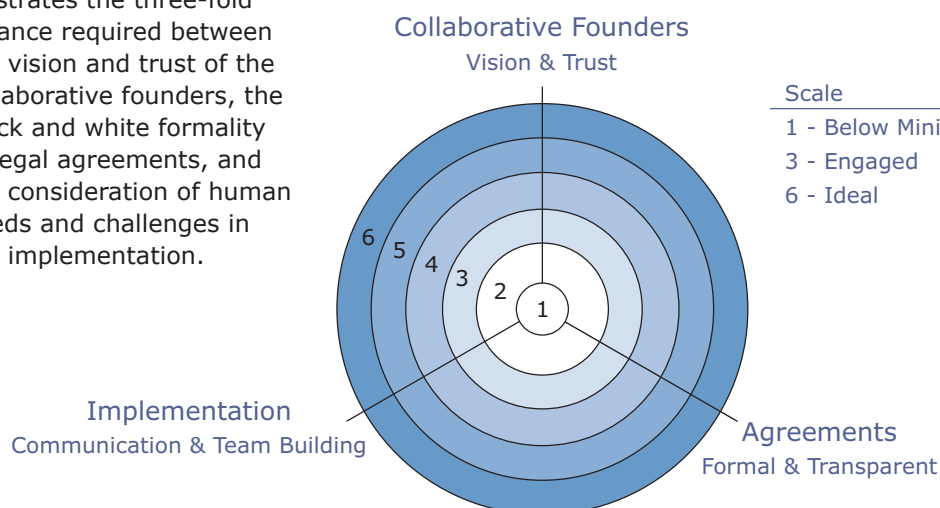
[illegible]strates the three-fold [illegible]ance required between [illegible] vision and trust of the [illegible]laborative founders, the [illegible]ck and white formality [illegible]egal agreements, and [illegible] consideration of human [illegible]eds and challenges in implementation.

Collaborative Founders
Vision & Trust

Scale
1 - Below Mini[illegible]
3 - Engaged
6 - Ideal

6
5
4
3
2
1

Implementation
Communication & Team Building

Agreements
Formal & Transparent